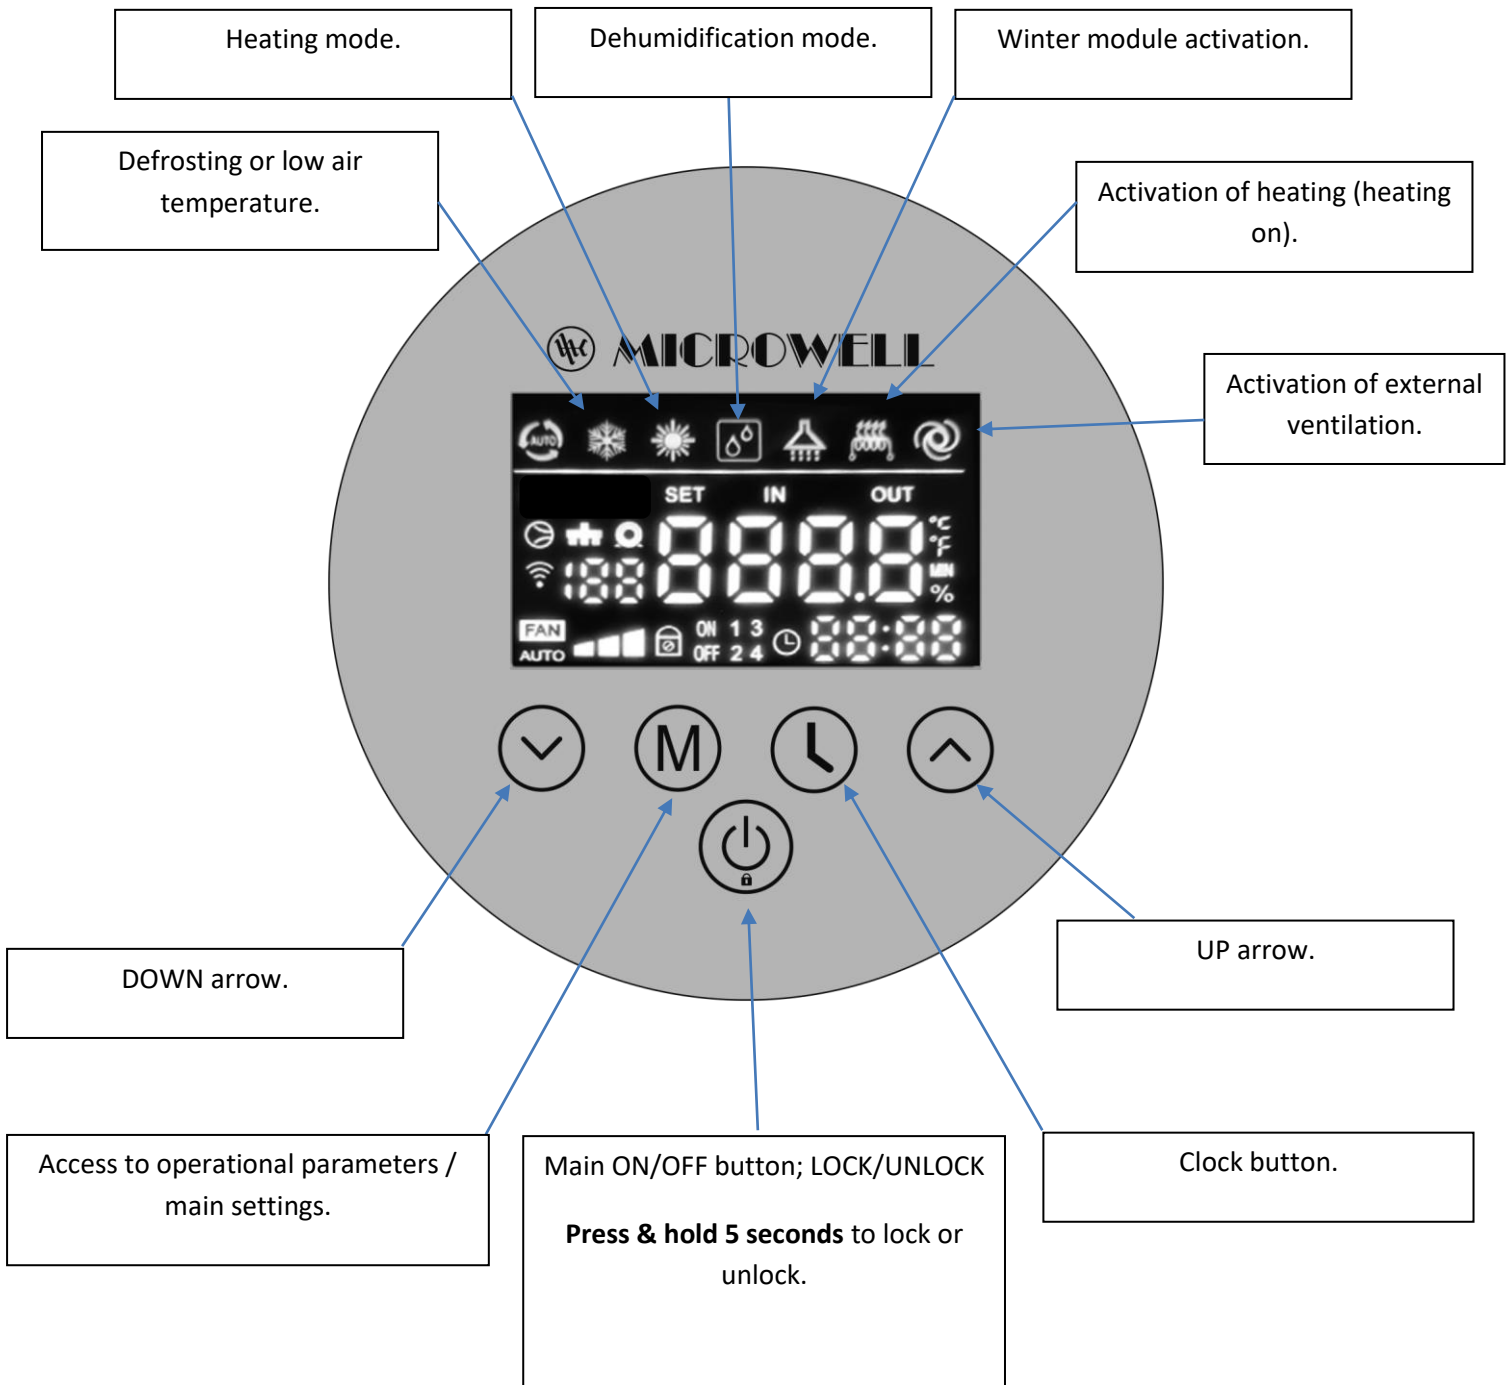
Heating mode.

Dehumidification mode.

Winter module activation.

Defrosting or low air temperature.

Activation of heating (heating on).

Activation of external ventilation.

MICROWELL

AUTO

SET IN OUT

888

888.8

°C °F MIN %

FAN AUTO

ON 1 3 OFF 2 4

88:88

M

DOWN arrow.

UP arrow.

Access to operational parameters / main settings.

Main ON/OFF button; LOCK/UNLOCK

**Press & hold 5 seconds** to lock or unlock.

Clock button.